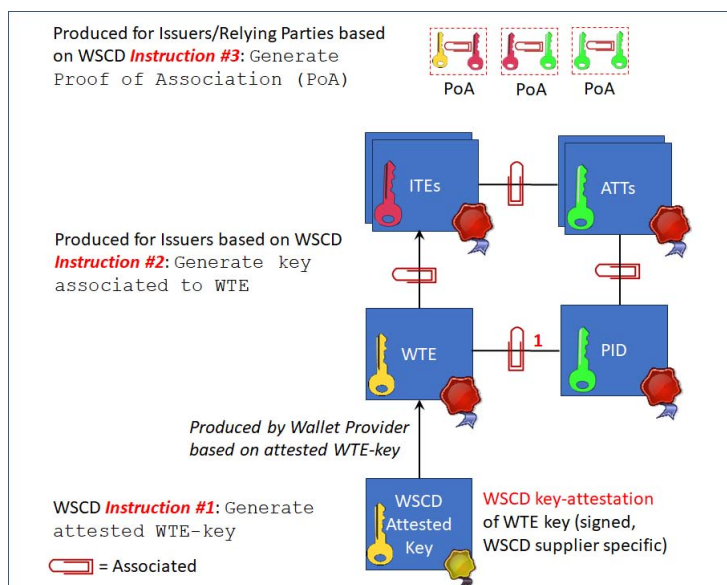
Produced for Issuers/Relying Parties based on WSCD *Instruction #3*: Generate Proof of Association (PoA)

PoA PoA PoA

ITEs

ATTs

Produced for Issuers based on WSCD *Instruction #2*: Generate key associated to WTE

WTE

1

PID

*Produced by Wallet Provider based on attested WTE-key*

WSCD *Instruction #1*: Generate attested WTE-key

= Associated

WSCD Attested Key

WSCD key-attestation of WTE key (signed, WSCD supplier specific)